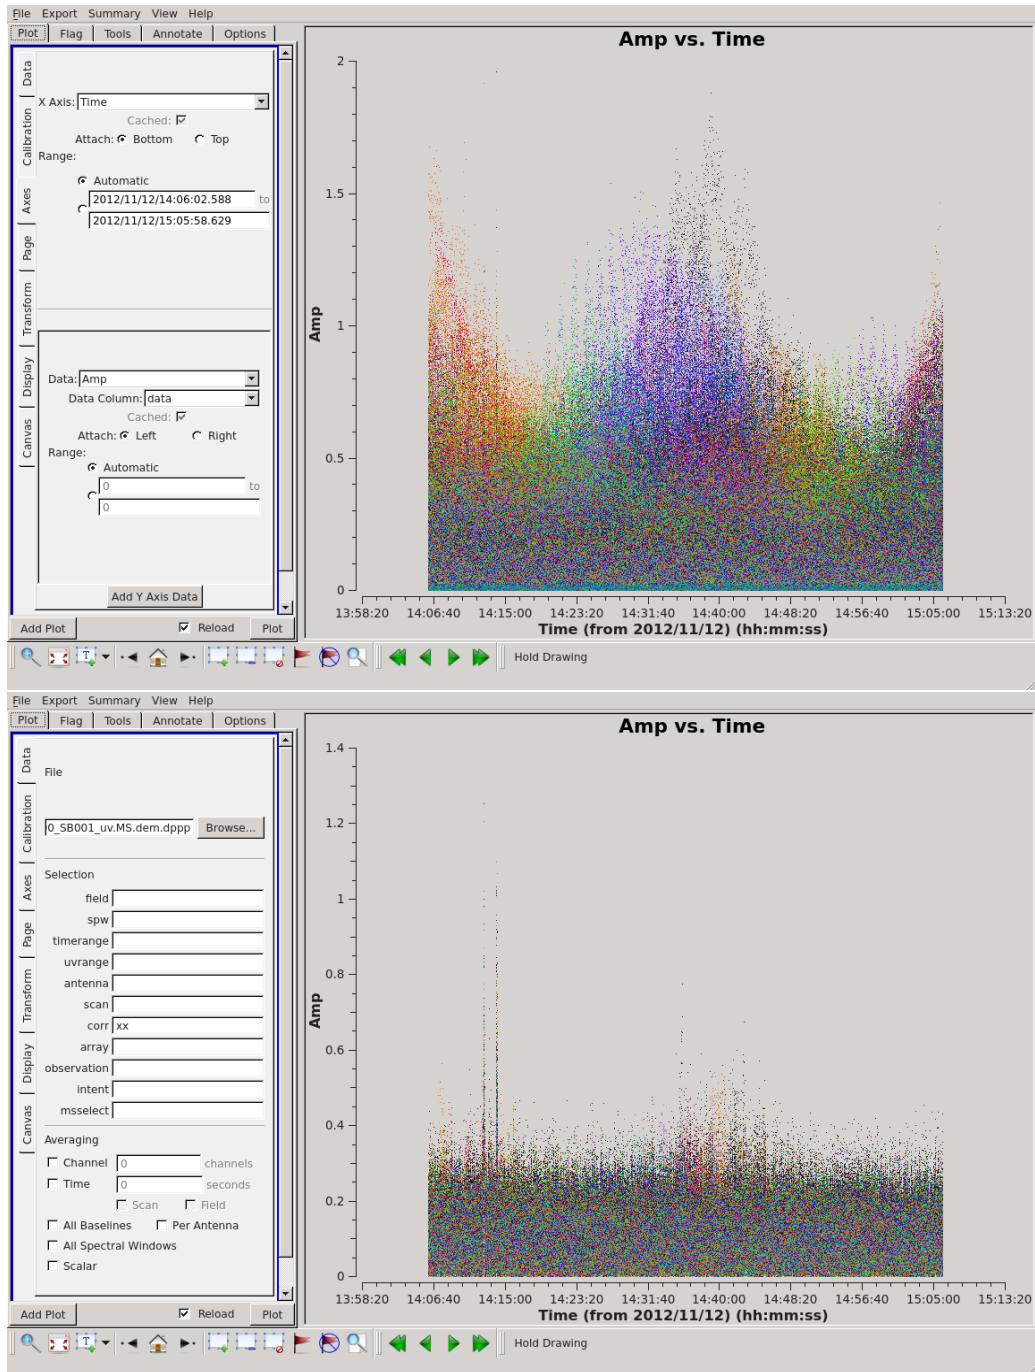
File Export Summary View Help

Plot Flag Tools Annotate Options

Data
Calibration
Axes
Page
Transform
Display
Canvas

X Axis: Time
Cached:
Attach: Bottom Top
Range:
Automatic
2012/11/12/14:06:02.588 to
2012/11/12/15:05:58.629

Data: Amp
Data Column: data
Cached:
Attach: Left Right
Range:
Automatic
0 to
0

Add Y Axis Data

Add Plot Reload Plot

Amp vs. Time

Amp

2
1.5
1
0.5
0

13:58:20 14:06:40 14:15:00 14:23:20 14:31:40 14:40:00 14:48:20 14:56:40 15:05:00 15:13:20

Time (from 2012/11/12) (hh:mm:ss)

Hold Drawing

File Export Summary View Help

Plot Flag Tools Annotate Options

Data
Calibration
Axes
Page
Transform
Display
Canvas

File

0_SB001_uv.MS.dem.dppp Browse...

Selection
field
spw
timerange
uvrange
antenna
scan
corr xx
array
observation
intent
msselect

Averaging
Channel 0 channels
Time 0 seconds
Scan Field
All Baselines Per Antenna
All Spectral Windows
Scalar

Add Plot Reload Plot

Amp vs. Time

Amp

1.4
1.2
1
0.8
0.6
0.4
0.2
0

13:58:20 14:06:40 14:15:00 14:23:20 14:31:40 14:40:00 14:48:20 14:56:40 15:05:00 15:13:20

Time (from 2012/11/12) (hh:mm:ss)

Hold Drawing